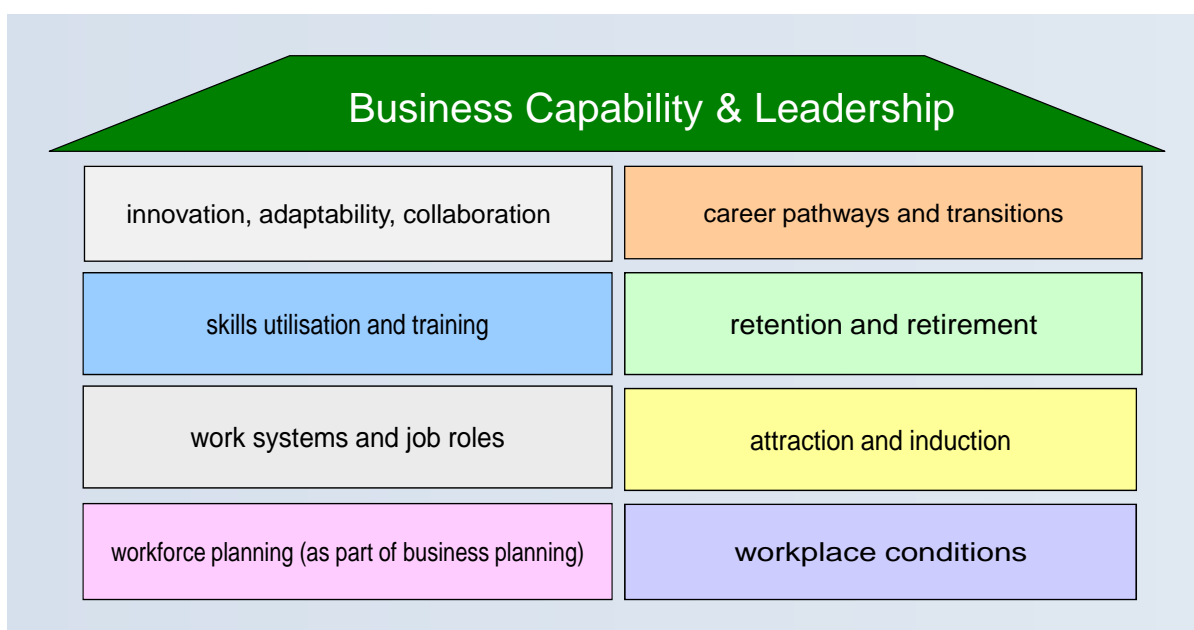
Business Capability & Leadership

innovation, adaptability, collaboration

career pathways and transitions

skills utilisation and training

retention and retirement

work systems and job roles

attraction and induction

workforce planning (as part of business planning)

workplace conditions